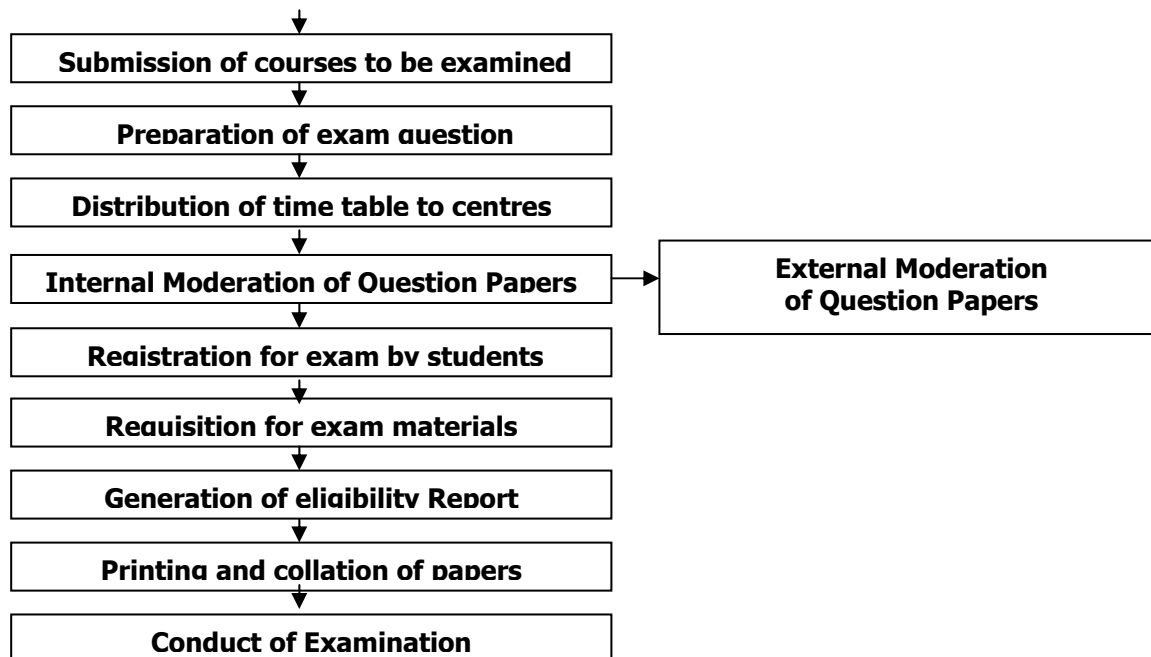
Submission of courses to be examined

Preparation of exam question

Distribution of time table to centres

Internal Moderation of Question Papers

External Moderation of Question Papers

Registration for exam by students

Requisition for exam materials

Generation of eligibility Report

Printing and collation of papers

Conduct of Examination